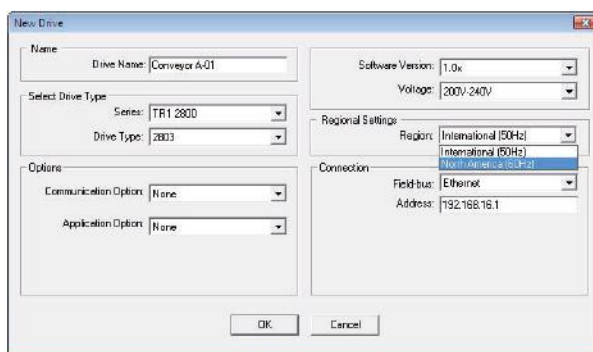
New Drive

Name

Drive Name: Conveyor A-01

Select Drive Type

Series: TR1 2800

Drive Type: 2803

Options

Communication Option: None

Application Option: None

Software Version: 1.0x

Voltage: 200V-240V

Regional Settings

Region: International (50Hz)

International (50Hz)

North America (60Hz)

Connection

Field-bus: Ethernet

Address: 192.168.16.1

OK

Cancel